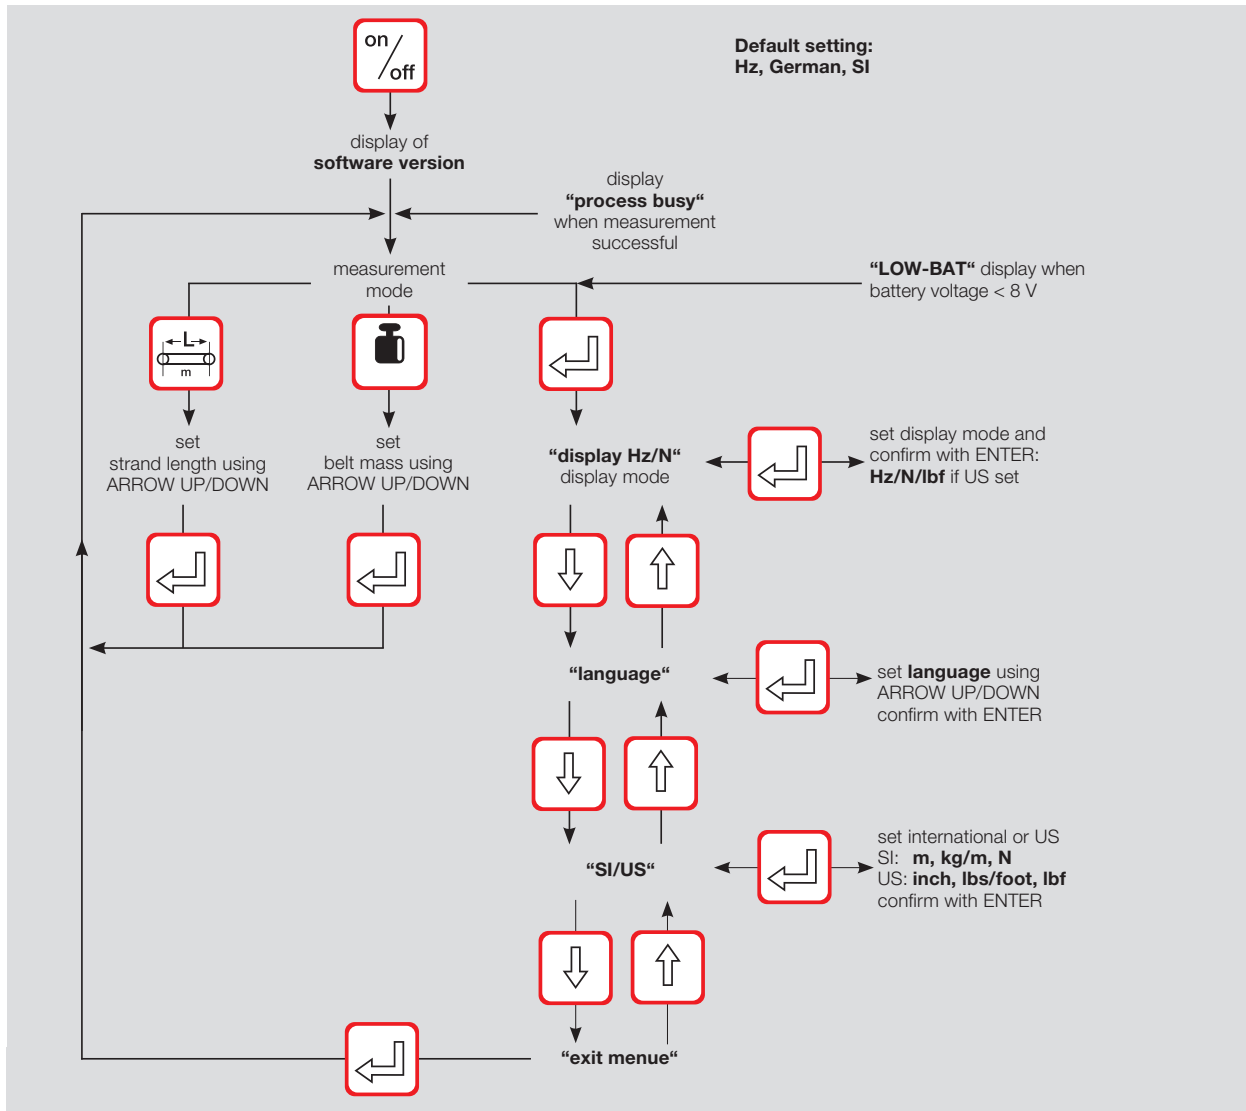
on / off

Default setting:
Hz, German, SI

display of
software version

display
“process busy“
when measurement
successful

measurement
mode

“LOW-BAT“ display when
battery voltage < 8 V

L
m

set
strand length using
ARROW UP/DOWN

set
belt mass using
ARROW UP/DOWN

“display Hz/N“
display mode

set display mode and
confirm with ENTER:
Hz/N/lbf if US set

“language“

set language using
ARROW UP/DOWN
confirm with ENTER

“SI/US“

set international or US
SI: m, kg/m, N
US: inch, lbs/foot, lbf
confirm with ENTER

“exit menue“